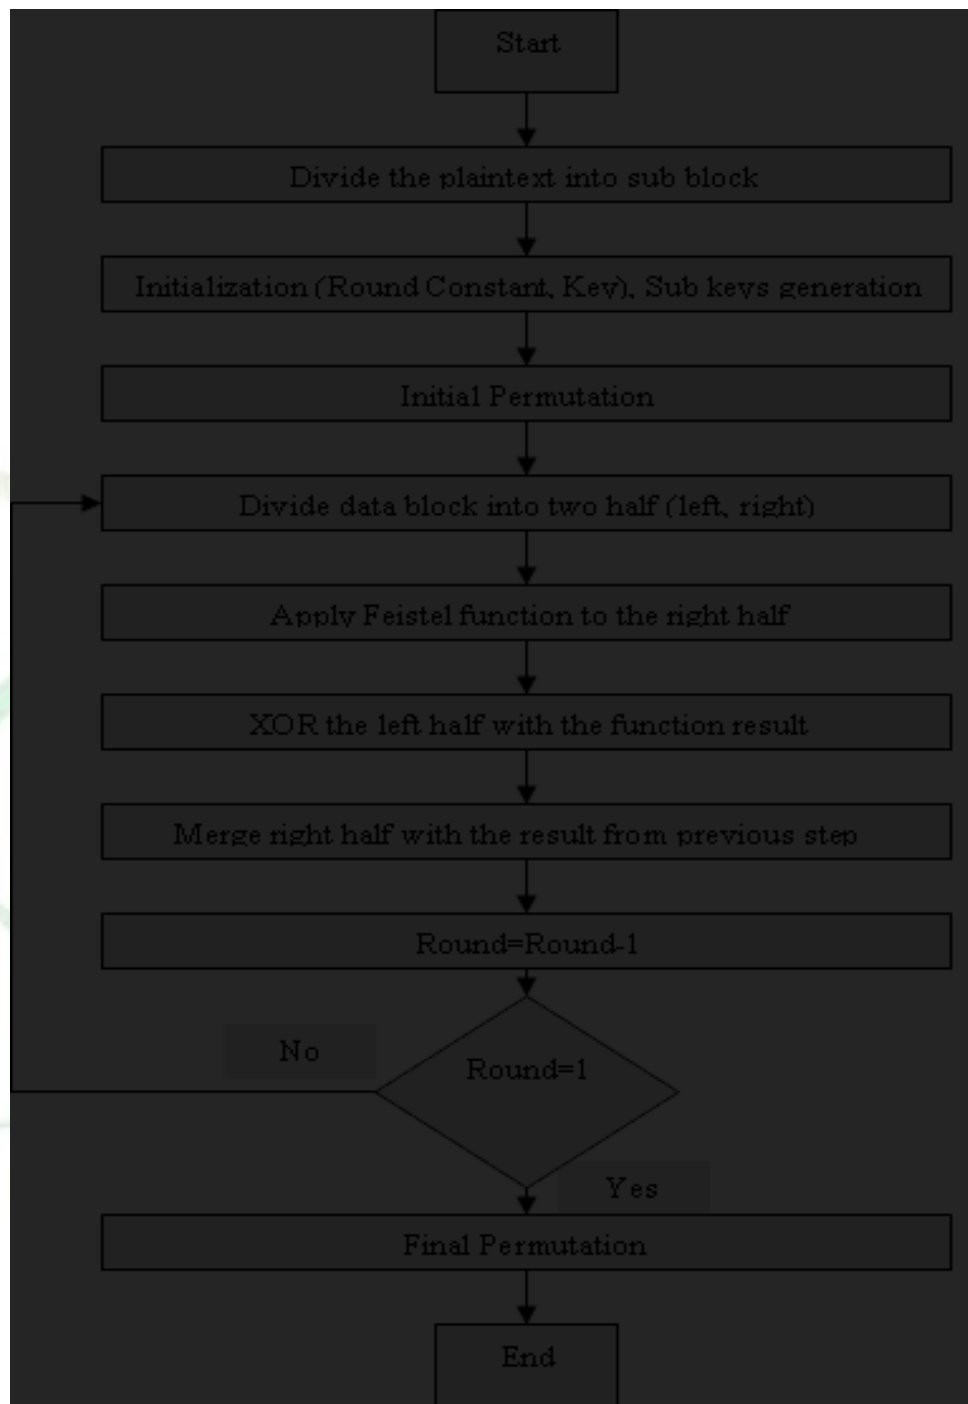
Start

Divide the plaintext into sub block

Initialization (Round Constant, Key), Sub keys generation

Initial Permutation

Divide data block into two half (left, right)

Apply Feistel function to the right half

XOR the left half with the function result

Merge right half with the result from previous step

Round=Round-1

No

Round=1

Yes

Final Permutation

End